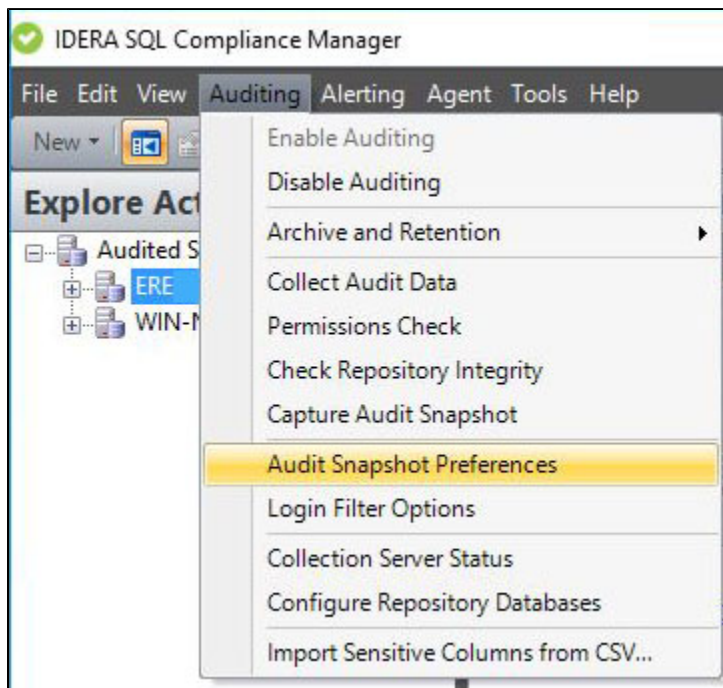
IDERA SQL Compliance Manager

File Edit View Auditing Alerting Agent Tools Help

New

Explore Act

Audited S

ERE

WIN-I

Enable Auditing
Disable Auditing
Archive and Retention
Collect Audit Data
Permissions Check
Check Repository Integrity
Capture Audit Snapshot
Audit Snapshot Preferences
Login Filter Options
Collection Server Status
Configure Repository Databases
Import Sensitive Columns from CSV...